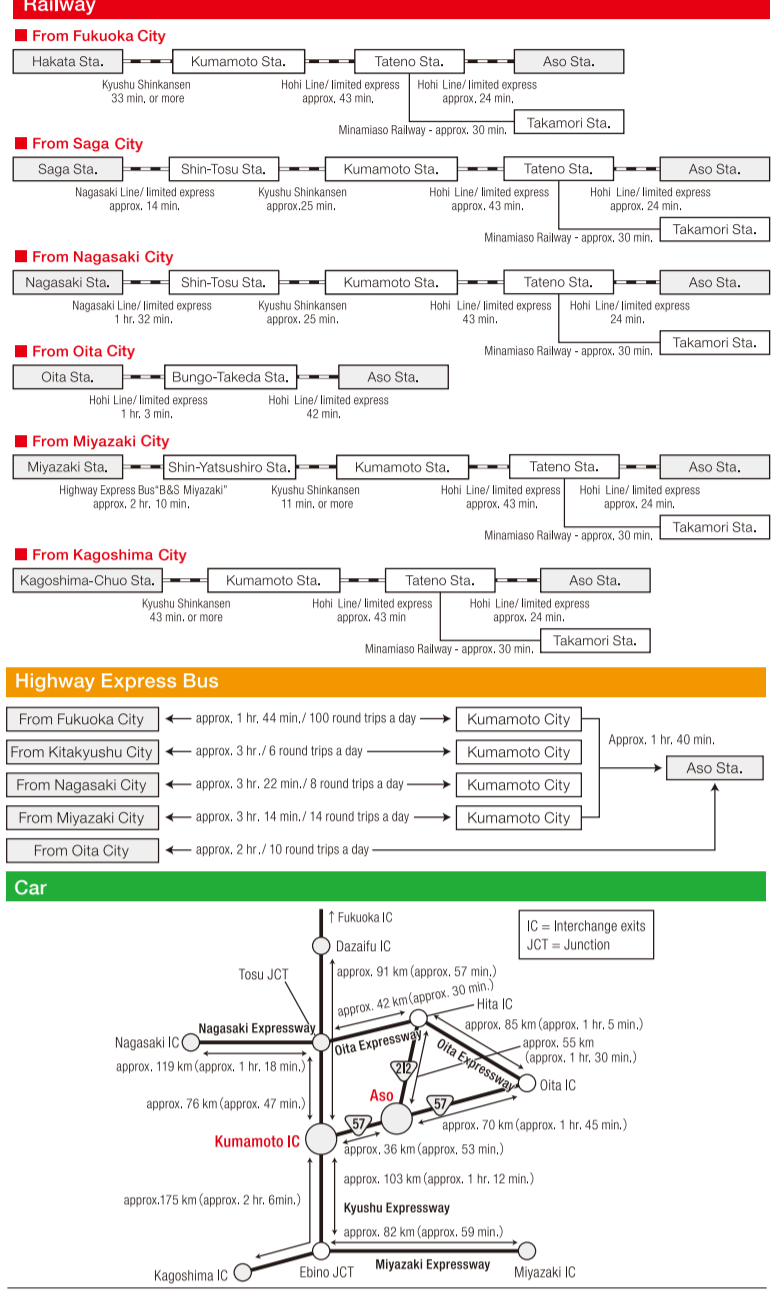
Railway

From Fukuoka City

Hakata Sta. — Kumamoto Sta. — Tateno Sta. — Aso Sta.

Kyushu Shinkansen 33 min. or more

Hohi Line/ limited express approx. 43 min.

Hohi Line/ limited express approx. 24 min.

Minamiaso Railway - approx. 30 min. Takamori Sta.

From Saga City

Saga Sta. — Shin-Tosu Sta. — Kumamoto Sta. — Tateno Sta. — Aso Sta.

Nagasaki Line/ limited express approx. 14 min.

Kyushu Shinkansen approx.25 min.

Hohi Line/ limited express approx. 43 min.

Hohi Line/ limited express approx. 24 min.

Minamiaso Railway - approx. 30 min. Takamori Sta.

From Nagasaki City

Nagasaki Sta. — Shin-Tosu Sta. — Kumamoto Sta. — Tateno Sta. — Aso Sta.

Nagasaki Line/ limited express 1 hr. 32 min.

Kyushu Shinkansen approx. 25 min.

Hohi Line/ limited express 43 min.

Hohi Line/ limited express 24 min.

Minamiaso Railway - approx. 30 min. Takamori Sta.

From Oita City

Oita Sta. — Bungo-Takeda Sta. — Aso Sta.

Hohi Line/ limited express 1 hr. 3 min.

Hohi Line/ limited express 42 min.

From Miyazaki City

Miyazaki Sta. — Shin-Yatsushiro Sta. — Kumamoto Sta. — Tateno Sta. — Aso Sta.

Highway Express Bus"B&S Miyazaki" approx. 2 hr. 10 min.

Kyushu Shinkansen 11 min. or more

Hohi Line/ limited express approx. 43 min.

Hohi Line/ limited express approx. 24 min.

Minamiaso Railway - approx. 30 min. Takamori Sta.

From Kagoshima City

Kagoshima-Chuo Sta. — Kumamoto Sta. — Tateno Sta. — Aso Sta.

Kyushu Shinkansen 43 min. or more

Hohi Line/ limited express approx. 43 min

Hohi Line/ limited express approx. 24 min.

Minamiaso Railway - approx. 30 min. Takamori Sta.

Highway Express Bus

From Fukuoka City — approx. 1 hr. 44 min./ 100 round trips a day — Kumamoto City

From Kitakyushu City — approx. 3 hr./ 6 round trips a day — Kumamoto City

From Nagasaki City — approx. 3 hr. 22 min./ 8 round trips a day — Kumamoto City

From Miyazaki City — approx. 3 hr. 14 min./ 14 round trips a day — Kumamoto City

From Oita City — approx. 2 hr./ 10 round trips a day

Approx. 1 hr. 40 min.

Aso Sta.

Car

IC = Interchange exits
JCT = Junction

↑ Fukuoka IC

Dazaifu IC

Tosu JCT

approx. 91 km (approx. 57 min.)

approx. 42 km (approx. 30 min.)

Hita IC

approx. 85 km (approx. 1 hr. 5 min.)

Nagasaki Expressway

Nagasaki IC

Oita Expressway

Oita Expressway

approx. 55 km (approx. 1 hr. 30 min.)

212

Oita IC

approx. 119 km (approx. 1 hr. 18 min.)

Aso

57

approx. 76 km (approx. 47 min.)

57

approx. 70 km (approx. 1 hr. 45 min.)

Kumamoto IC

approx. 36 km (approx. 53 min.)

approx. 103 km (approx. 1 hr. 12 min.)

approx.175 km (approx. 2 hr. 6min.)

Kyushu Expressway

approx. 82 km (approx. 59 min.)

Kagoshima IC

Ebino JCT

Miyazaki Expressway

Miyazaki IC